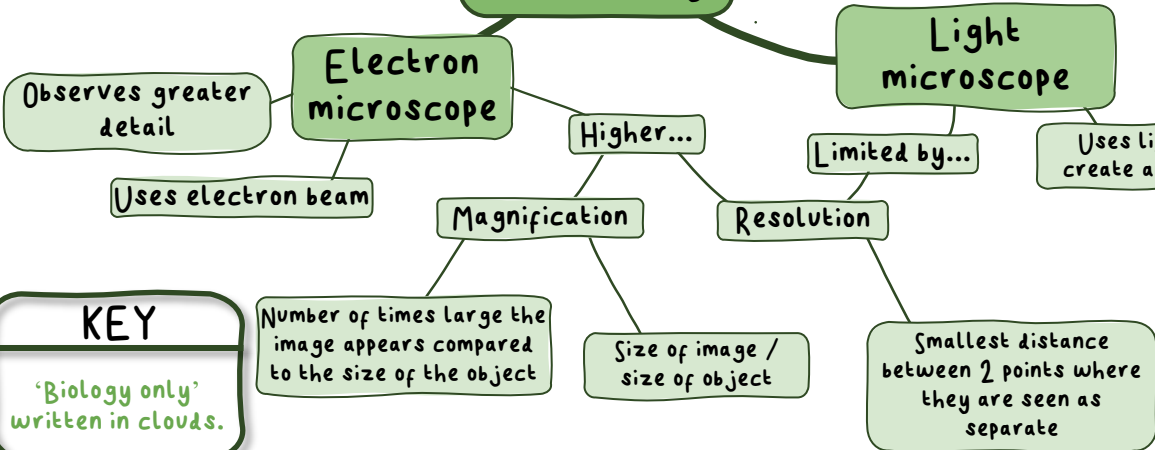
Electron microscope

Light microscope

Observes greater detail

Uses electron beam

Higher...

Limited by...

Uses li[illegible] create a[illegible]

Magnification

Resolution

KEY

'Biology only' written in clouds.

Number of times large the image appears compared to the size of the object

Size of image / size of object

Smallest distance between 2 points where they are seen as separate